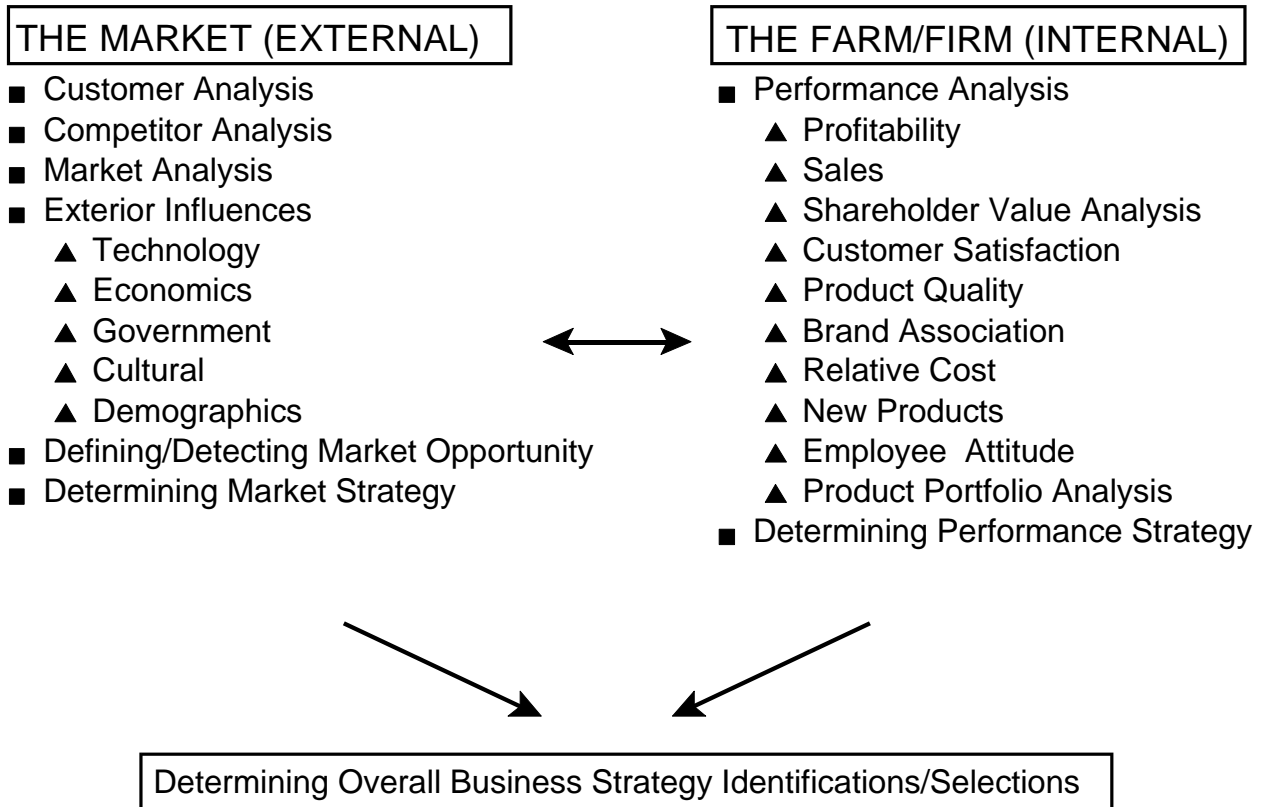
THE MARKET (EXTERNAL)

■ Customer Analysis
■ Competitor Analysis
■ Market Analysis
■ Exterior Influences
▲ Technology
▲ Economics
▲ Government
▲ Cultural
▲ Demographics
■ Defining/Detecting Market Opportunity
■ Determining Market Strategy

THE FARM/FIRM (INTERNAL)

■ Performance Analysis
▲ Profitability
▲ Sales
▲ Shareholder Value Analysis
▲ Customer Satisfaction
▲ Product Quality
▲ Brand Association
▲ Relative Cost
▲ New Products
▲ Employee Attitude
▲ Product Portfolio Analysis
■ Determining Performance Strategy

Determining Overall Business Strategy Identifications/Selections